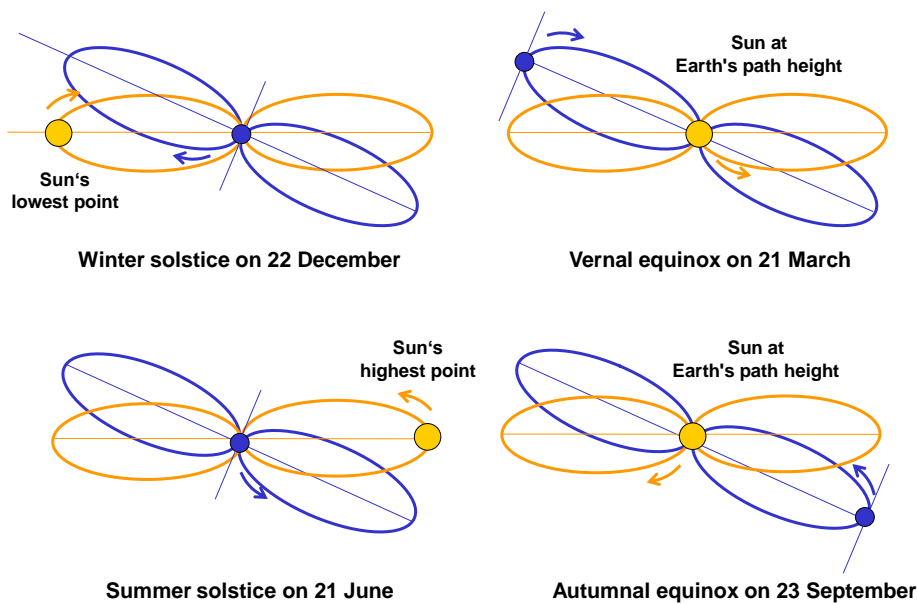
Sun‘s lowest point

Winter solstice on 22 December

Sun at Earth's path height

Vernal equinox on 21 March

Sun‘s highest point

Summer solstice on 21 June

Sun at Earth's path height

Autumnal equinox on 23 September